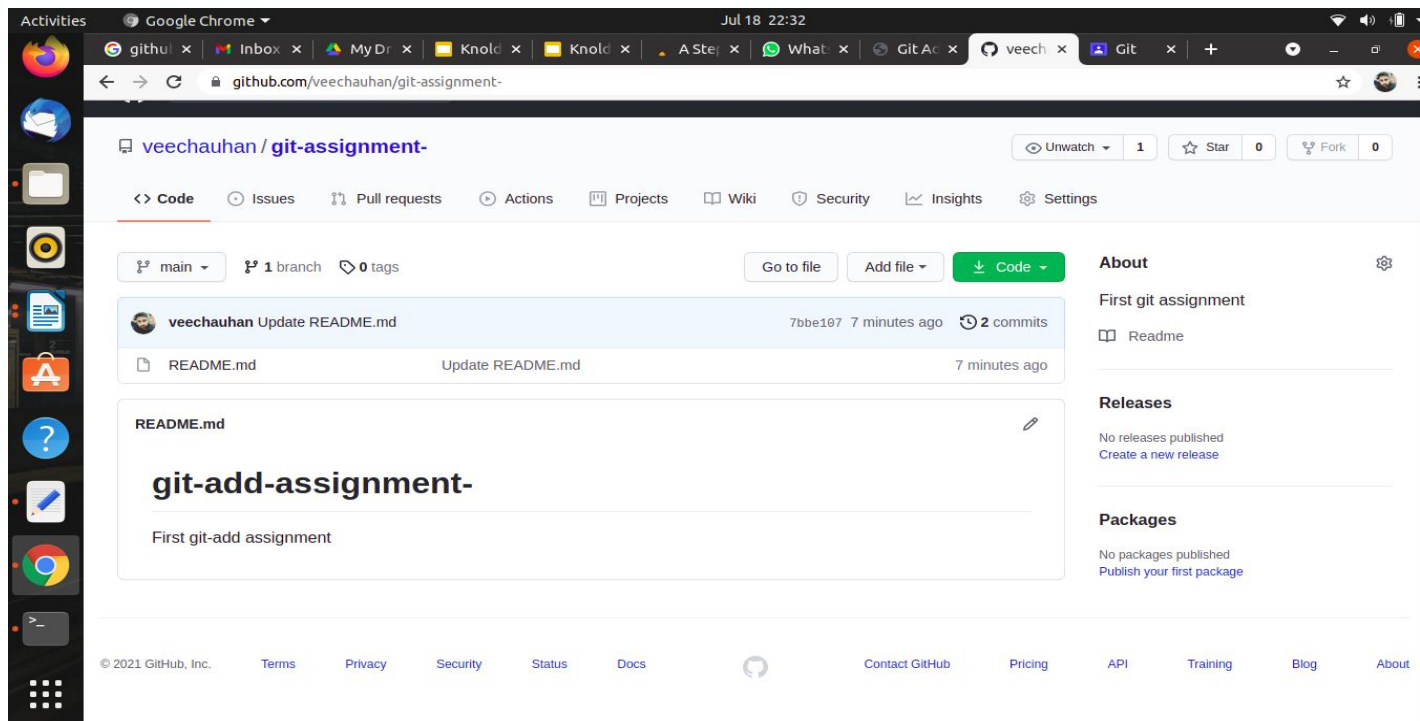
Activities Google Chrome ▾ Jul 18 22:32

githul × Inbox × My Dr × Knold × Knold × A Ste × What × Git Ac × veech × Git × +

github.com/veechauhan/git-assignment-

veechauhan / git-assignment-

Unwatch ▾ 1 Star 0 Fork 0

Code Issues Pull requests Actions Projects Wiki Security Insights Settings

main ▾ 1 branch 0 tags

Go to file Add file ▾ Code ▾

veechauhan Update README.md 7bbe107 7 minutes ago 2 commits

README.md Update README.md 7 minutes ago

README.md

# git-add-assignment-

First git-add assignment

About

First git assignment

Readme

Releases

No releases published
Create a new release

Packages

No packages published
Publish your first package

© 2021 GitHub, Inc. Terms Privacy Security Status Docs Contact GitHub Pricing API Training Blog About